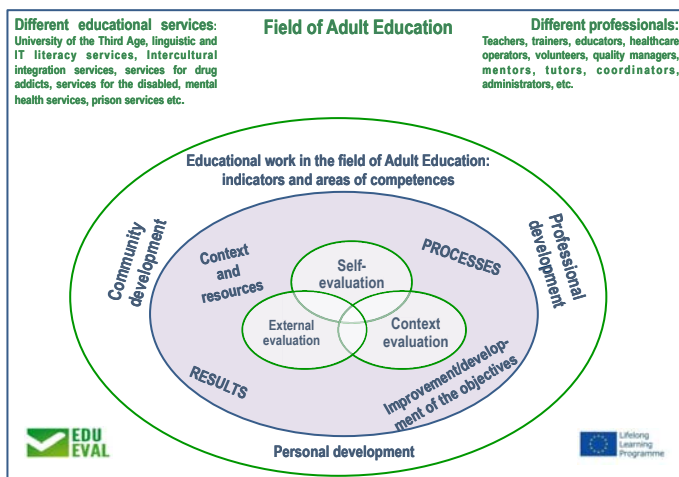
Different educational services: University of the Third Age, linguistic and IT literacy services, Intercultural integration services, services for drug addicts, services for the disabled, mental health services, prison services etc.

Field of Adult Education

Different professionals: Teachers, trainers, educators, healthcare operators, volunteers, quality managers, mentors, tutors, coordinators, administrators, etc.

Educational work in the field of Adult Education: indicators and areas of competences

Community development

Professional development

Context and resources

PROCESSES

Self-evaluation

External evaluation

Context evaluation

RESULTS

Improvement/development of the objectives

Personal development

EDU EVAL

Lifelong Learning Programme